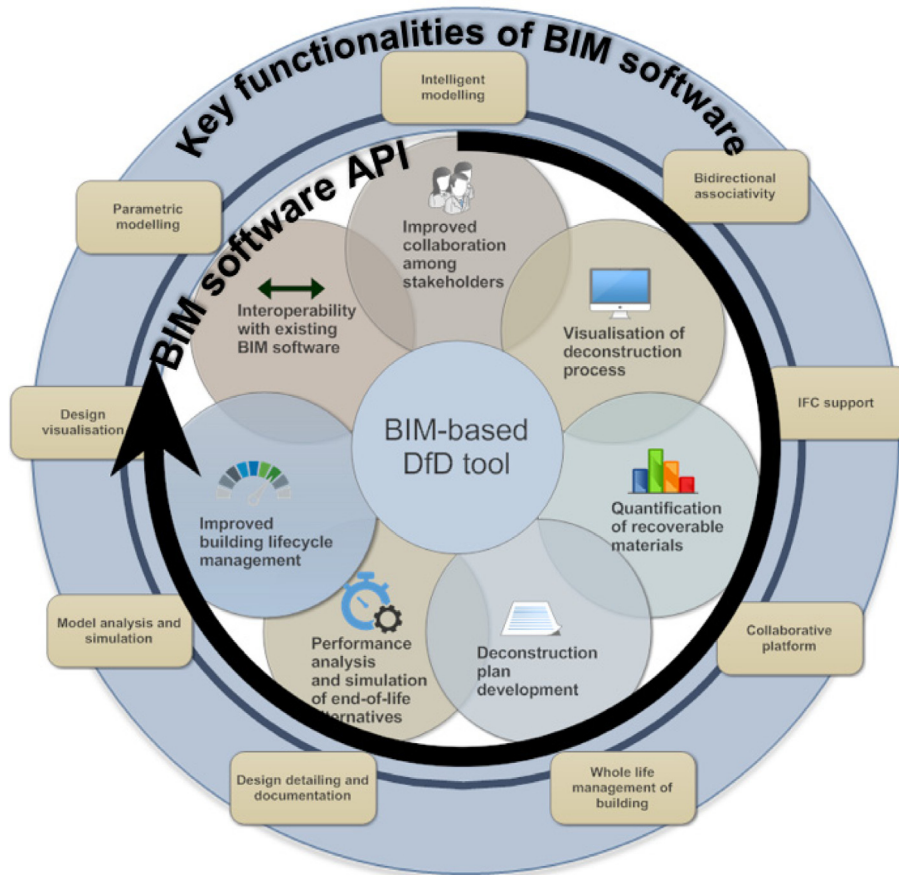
Key functionalities of BIM software

Intelligent modelling

Bidirectional associativity

IFC support

Collaborative platform

Whole life management of building

Design detailing and documentation

Model analysis and simulation

Design visualisation

Parametric modelling

BIM software API

Improved collaboration among stakeholders

Visualisation of deconstruction process

Quantification of recoverable materials

Deconstruction plan development

Performance analysis and simulation of end-of-life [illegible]ternatives

Improved building lifecycle management

Interoperability with existing BIM software

BIM-based DfD tool